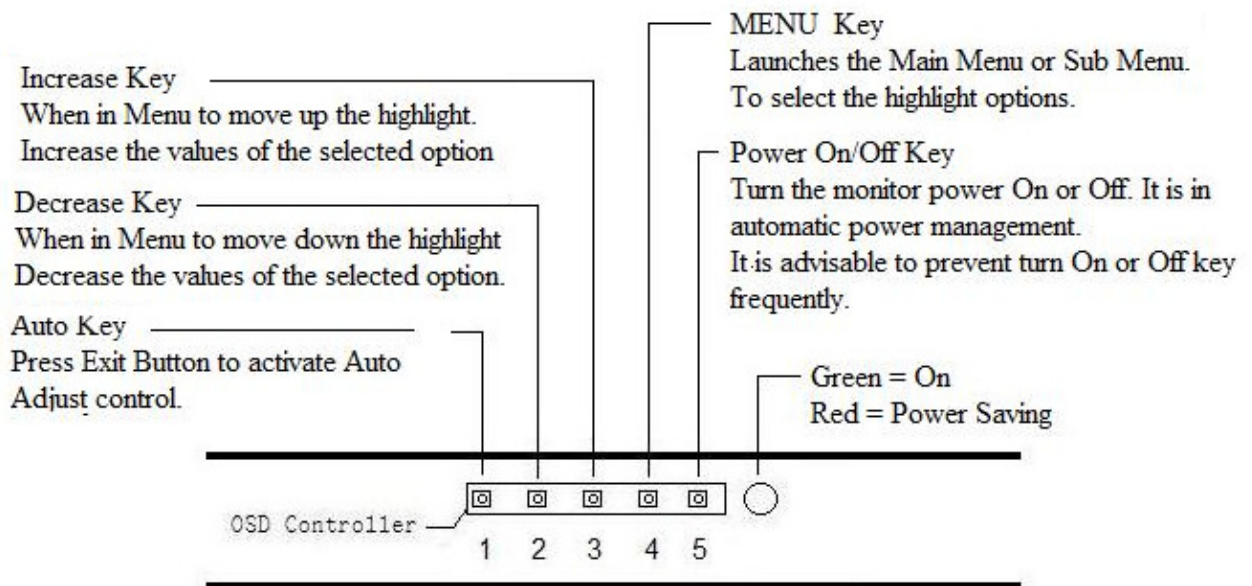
MENU Key
Launches the Main Menu or Sub Menu.
To select the highlight options.

Increase Key
When in Menu to move up the highlight.
Increase the values of the selected option

Power On/Off Key
Turn the monitor power On or Off. It is in automatic power management.
It is advisable to prevent turn On or Off key frequently.

Decrease Key
When in Menu to move down the highlight
Decrease the values of the selected option.

Auto Key
Press Exit Button to activate Auto Adjust control.

Green = On
Red = Power Saving

OSD Controller

1 2 3 4 5